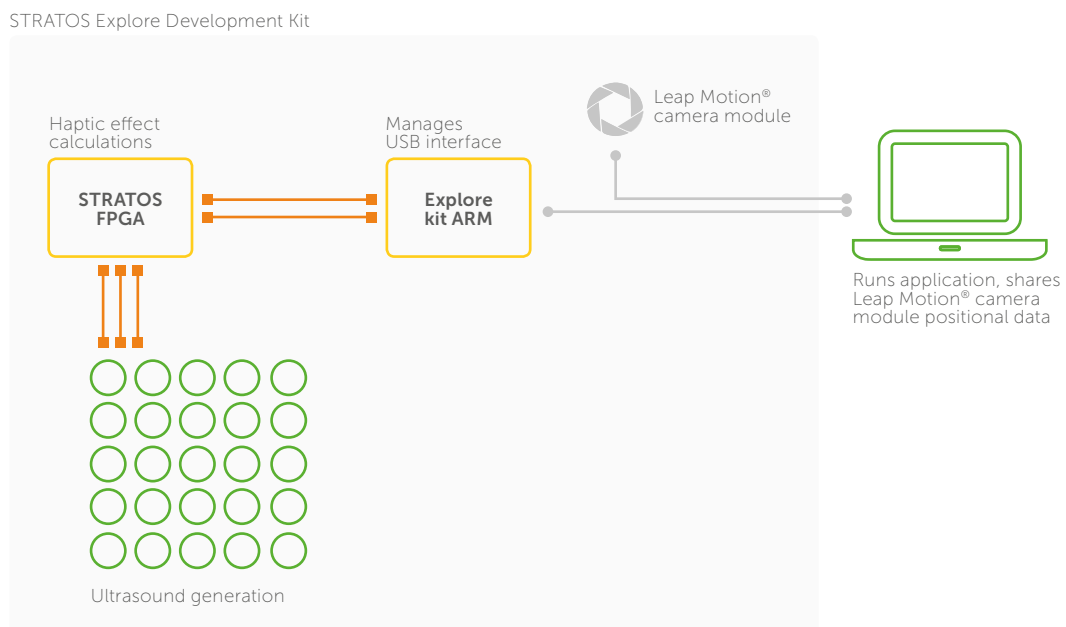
STRATOS Explore Development Kit

Haptic effect calculations

STRATOS FPGA

Manages USB interface

Explore kit ARM

Leap Motion® camera module

Runs application, shares Leap Motion® camera module positional data

Ultrasound generation